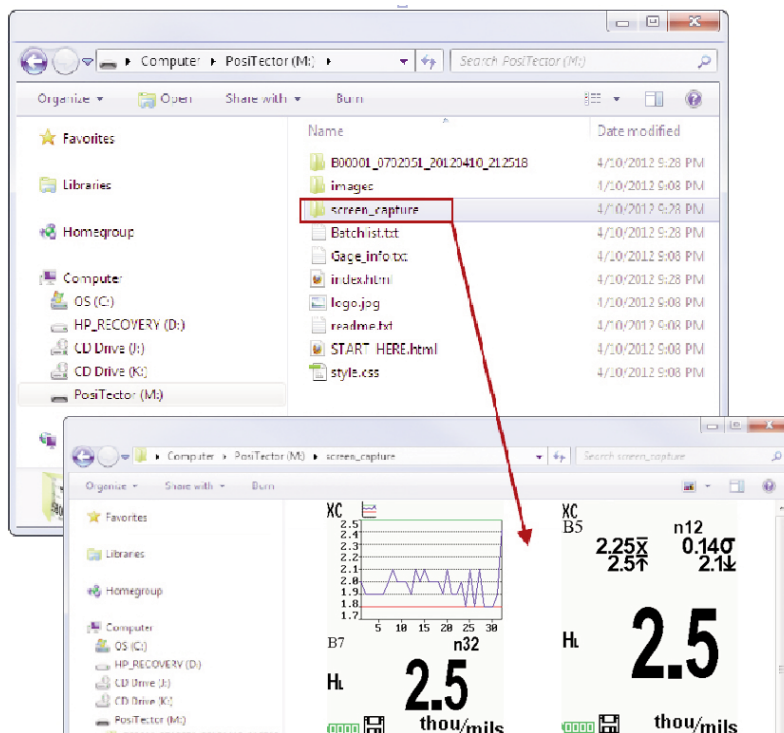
Computer ▸ PosiTector (M:) ▸

Search PosiTector (M:)

Organize ▾ Open Share with ▾ Burn

Favorites

Libraries

Homegroup

Computer

OS (C:)

HP_RECOVERY (D:)

CD Drive (J:)

CD Drive (K:)

PosiTector (M:)

| Name | Date modified |
|---|---|
| B00001_0702051_20120410_212518 | 4/10/2012 9:28 PM |
| images | 4/10/2012 9:08 PM |
| screen_capture | 4/10/2012 9:28 PM |
| Batchlist.txt | 4/10/2012 9:28 PM |
| Gage_info.txt | 4/10/2012 9:08 PM |
| index.html | 4/10/2012 9:28 PM |
| logo.jpg | 4/10/2012 9:08 PM |
| readme.txt | 4/10/2012 9:08 PM |
| START_HERE.html | 4/10/2012 9:08 PM |
| style.css | 4/10/2012 9:08 PM |

Computer ▸ PosiTector (M:) ▸ screen_capture

Search screen_capture

Organize ▾ Share with ▾ Burn

Favorites

Libraries

Homegroup

Computer

OS (C:)

HP_RECOVERY (D:)

CD Drive (J:)

CD Drive (K:)

PosiTector (M:)

XC

2.5
2.4
2.3
2.2
2.1
2.0
1.9
1.8

5 10 15 20 25 30

B7 n32

HL

2.5

thou/mils

XC

B5 n12

2.25$\bar{x}$ 0.14σ

2.5↑ 2.1↓

HL

2.5

thou/mils